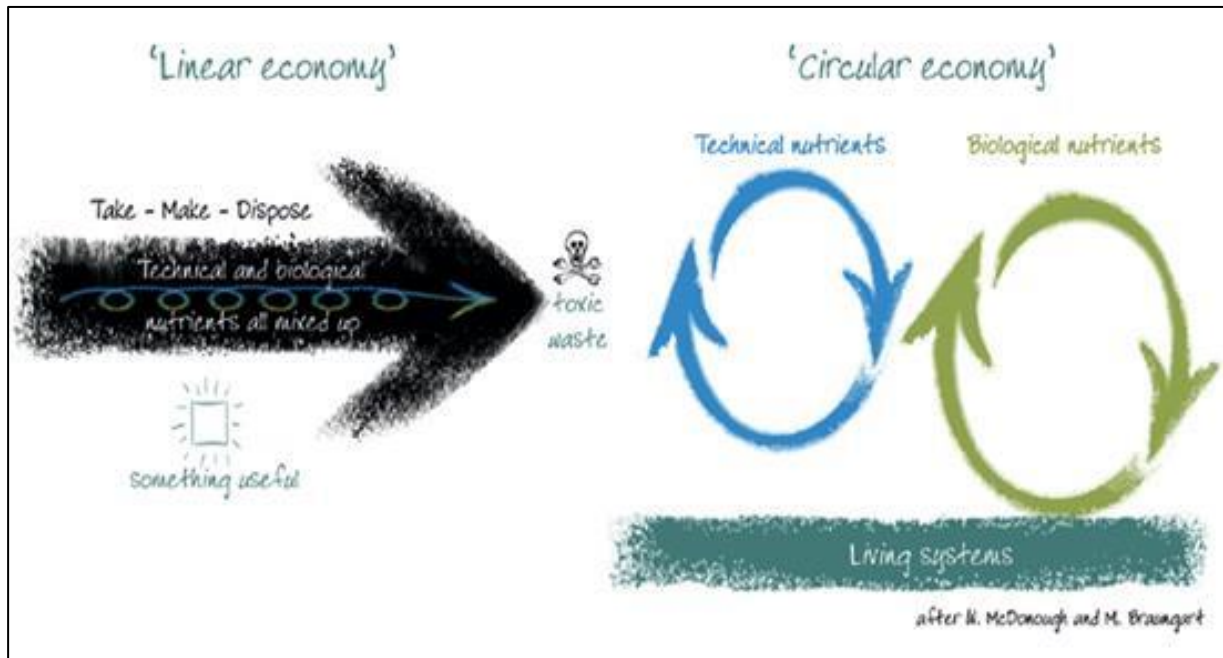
'Linear economy'

Take - Make - Dispose

Technical and biological nutrients all mixed up

toxic waste

something useful

'Circular economy'

Technical nutrients

Biological nutrients

Living systems

after W. McDonough and M. Braungart